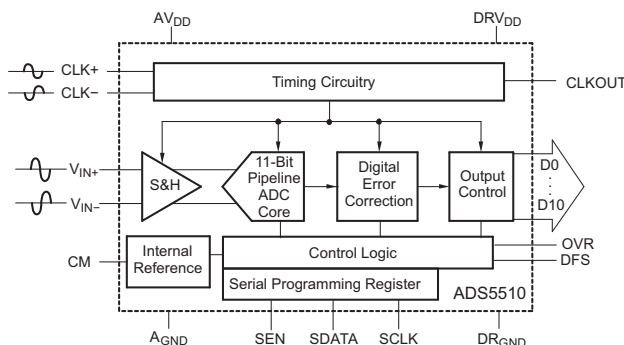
$AV_{DD}$

$DRV_{DD}$

CLK+

CLK−

Timing Circuitry

CLKOUT

$V_{IN+}$

$V_{IN-}$

S&H

11-Bit Pipeline ADC Core

Digital Error Correction

Output Control

D0
:
D10

CM

Internal Reference

Control Logic

OVR

DFS

Serial Programming Register

ADS5510

$A_{GND}$

SEN

SDATA

SCLK

$DR_{GND}$